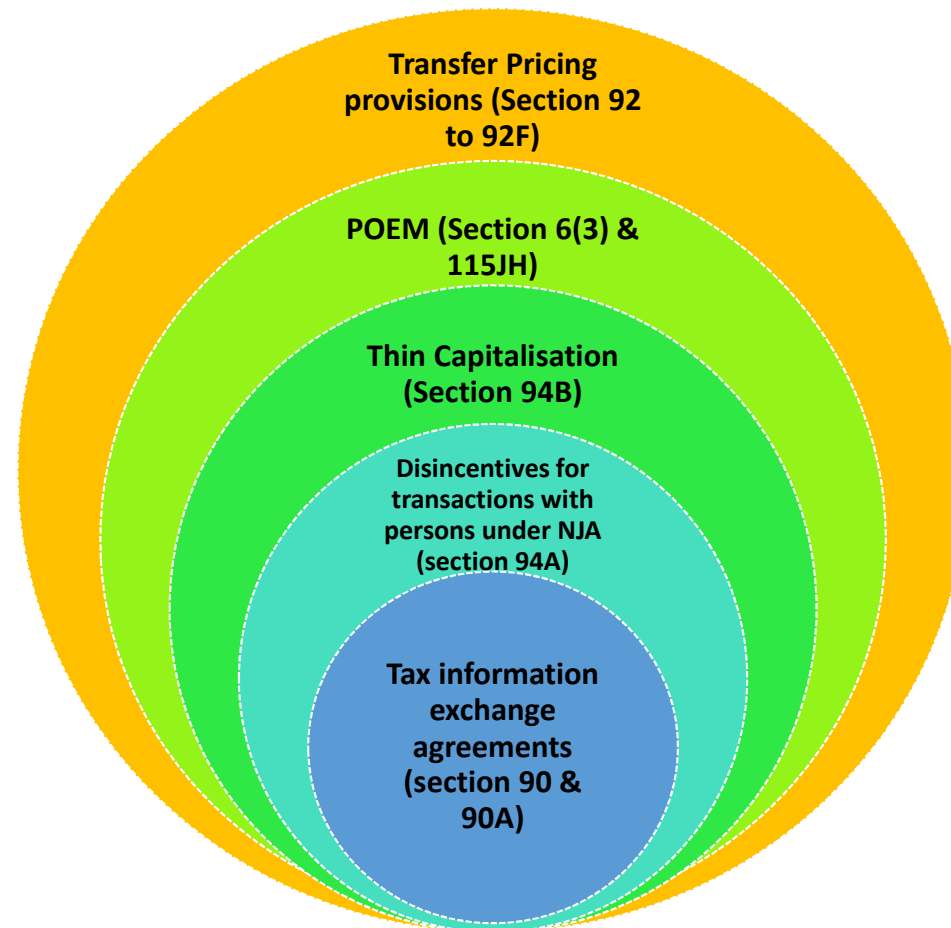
Transfer Pricing provisions (Section 92 to 92F)

POEM (Section 6(3) & 115JH)

Thin Capitalisation (Section 94B)

Disincentives for transactions with persons under NJA (section 94A)

Tax information exchange agreements (section 90 & 90A)